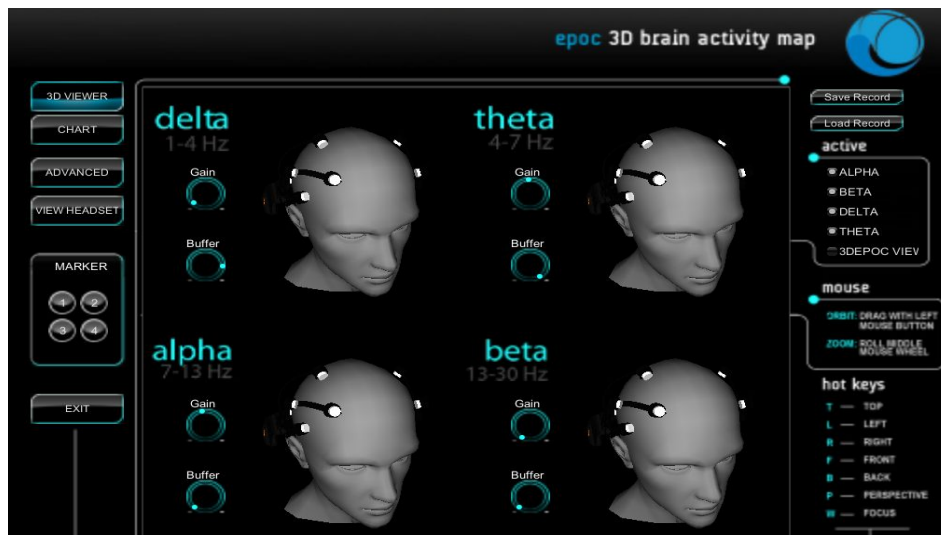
epoc 3D brain activity map

3D VIEWER
CHART
ADVANCED
VIEW HEADSET

MARKER
1 2
3 4

EXIT

delta
1-4 Hz
Gain
Buffer

theta
4-7 Hz
Gain
Buffer

alpha
7-13 Hz
Gain
Buffer

beta
13-30 Hz
Gain
Buffer

Save Record
Load Record

active
ALPHA
BETA
DELTA
THETA
3DEPOC VIEV

mouse
ORBIT: DRAG WITH LEFT MOUSE BUTTON
ZOOM: ROLL MIDDLE MOUSE WHEEL

hot keys
T — TOP
L — LEFT
R — RIGHT
F — FRONT
B — BACK
P — PERSPECTIVE
W — FOCUS